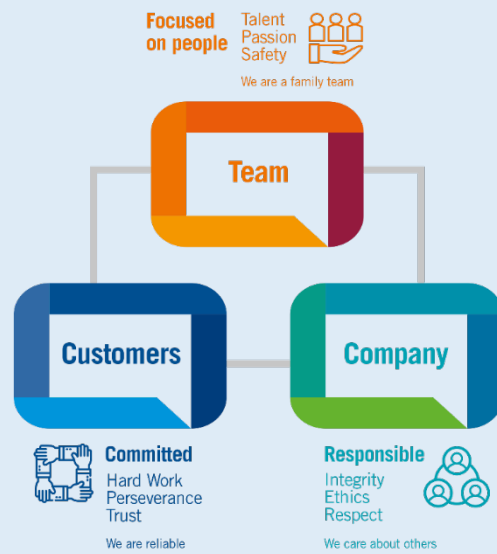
Focused on people

Talent
Passion
Safety

We are a family team

Team

Customers

Company

Committed

Hard Work
Perseverance
Trust

We are reliable

Responsible

Integrity
Ethics
Respect

We care about others